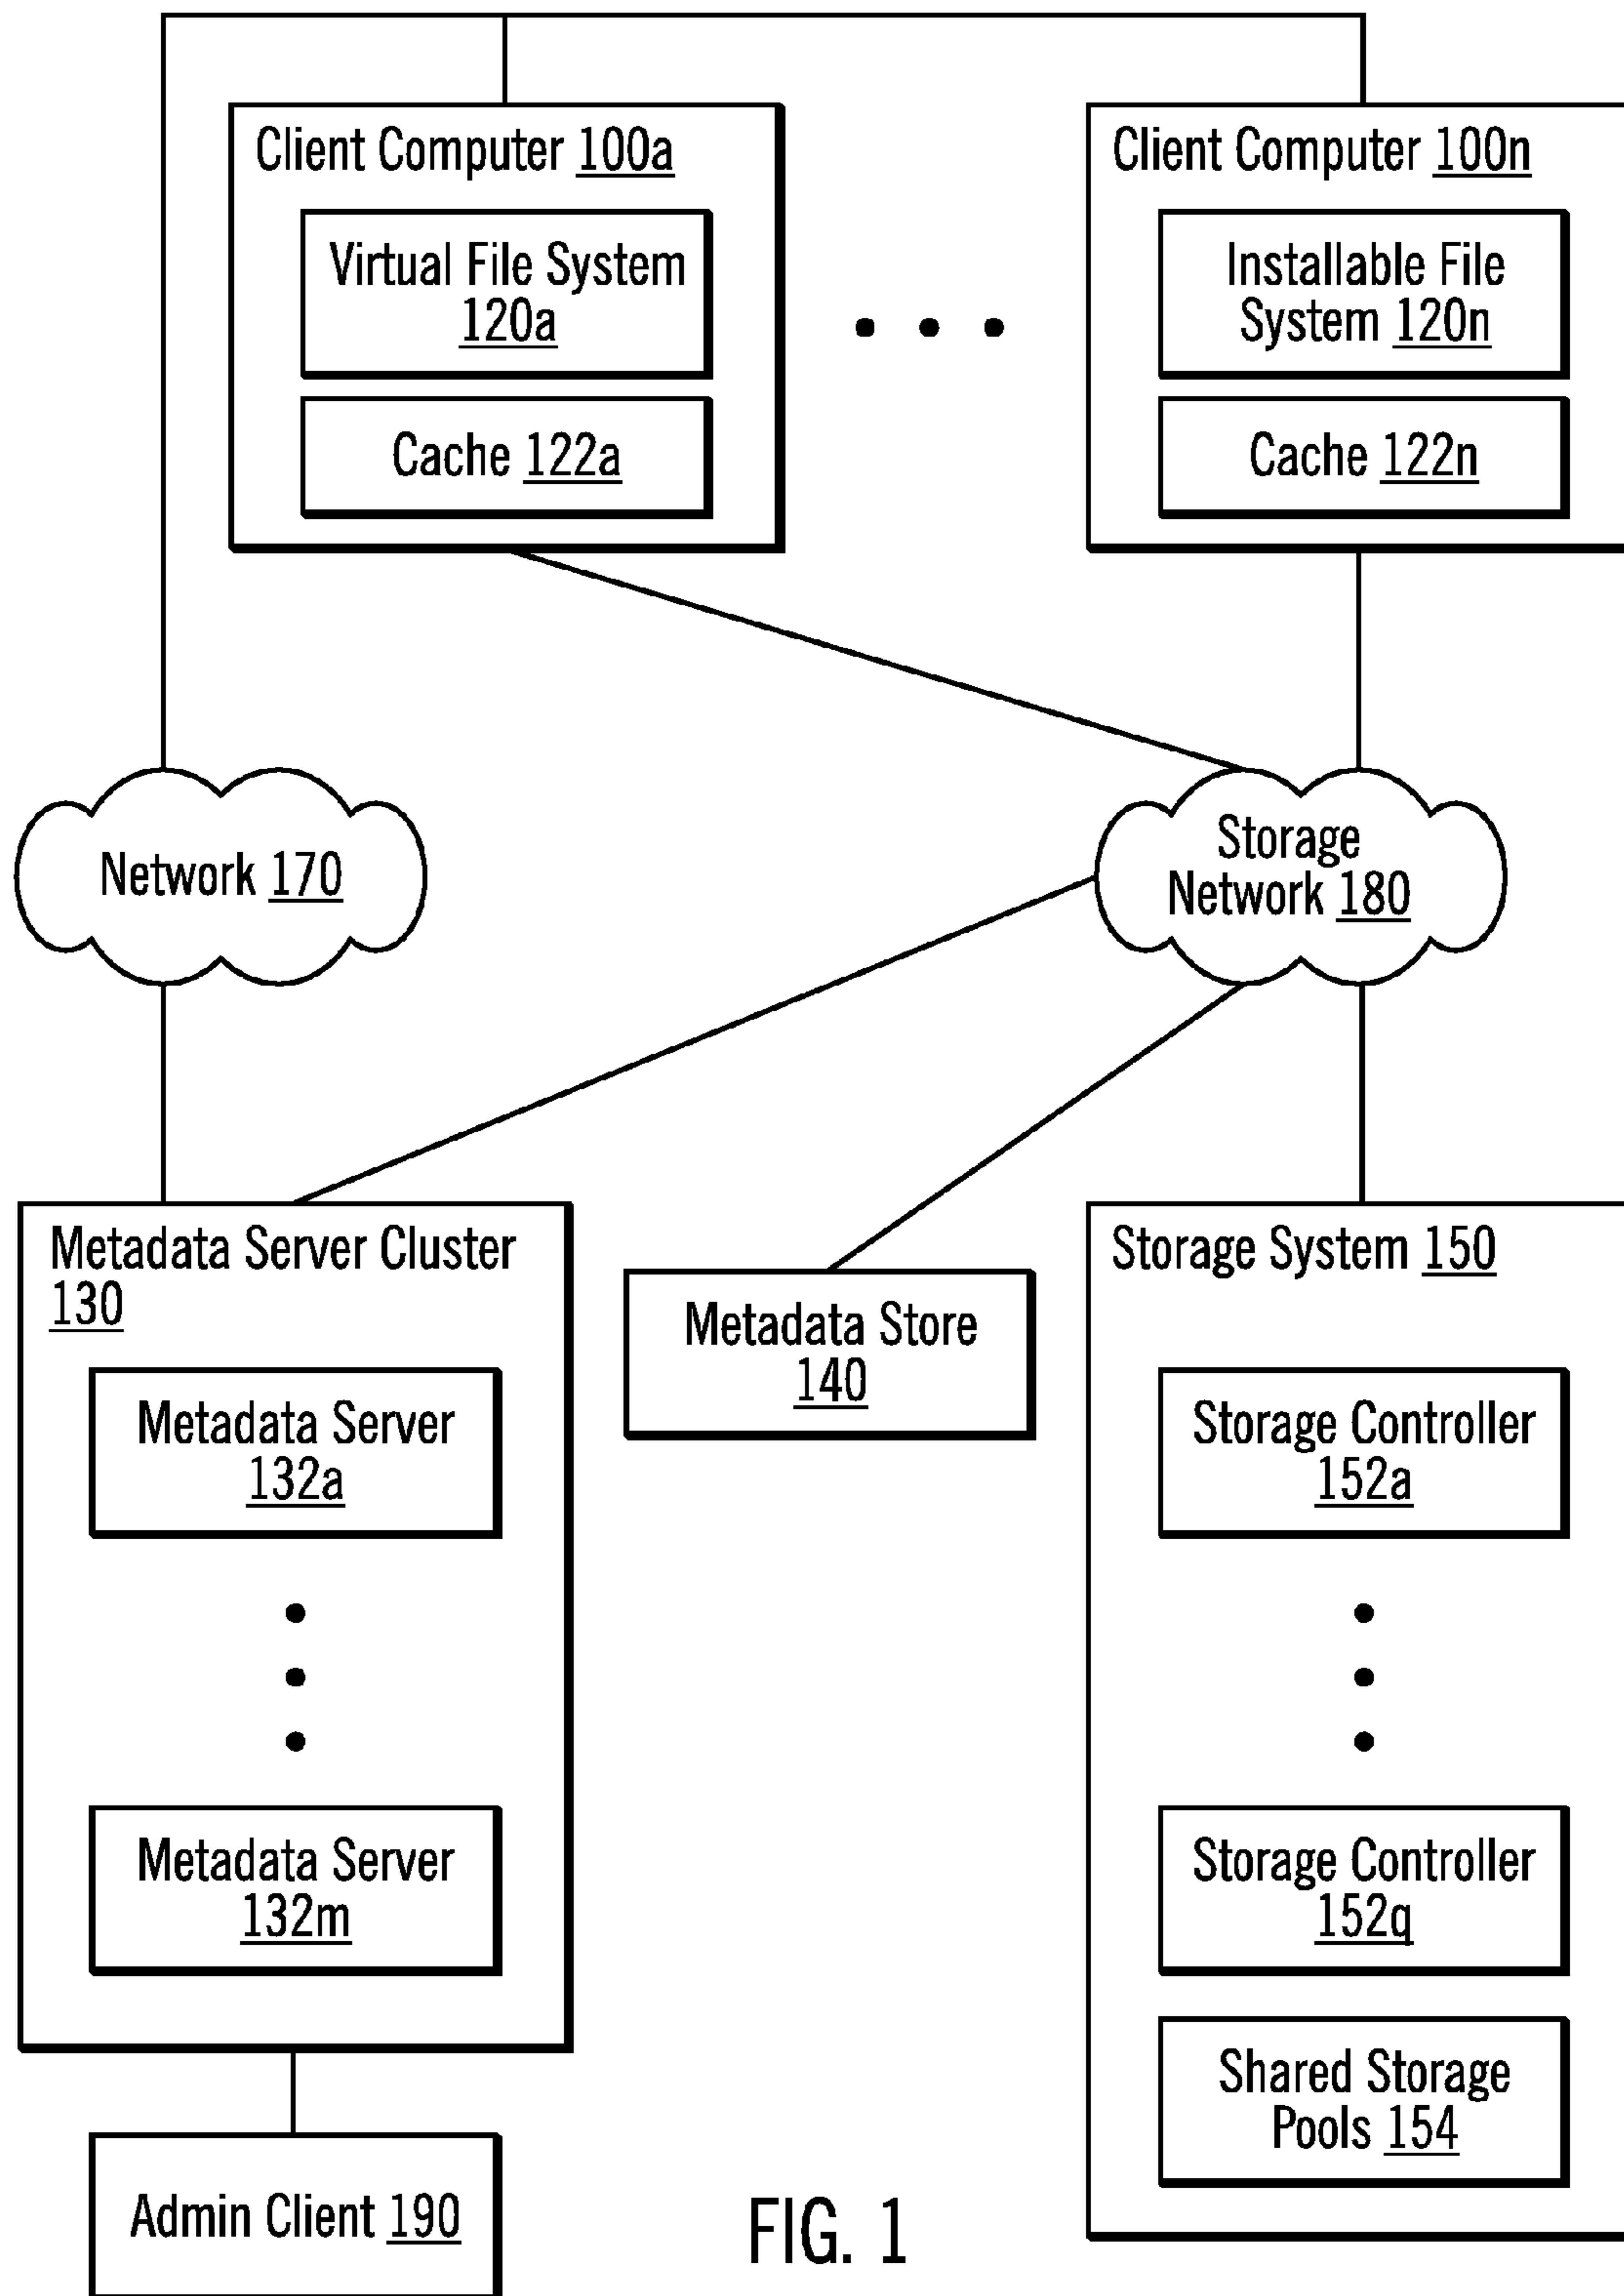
Client Computer 100a

Virtual File System 120a

Cache 122a

Client Computer 100n

Installable File System 120n

Cache 122n

Network 170

Storage Network 180

Metadata Server Cluster 130

Metadata Server 132a

Metadata Server 132m

Metadata Store 140

Storage System 150

Storage Controller 152a

Storage Controller 152q

Shared Storage Pools 154

Admin Client 190

FIG. 1